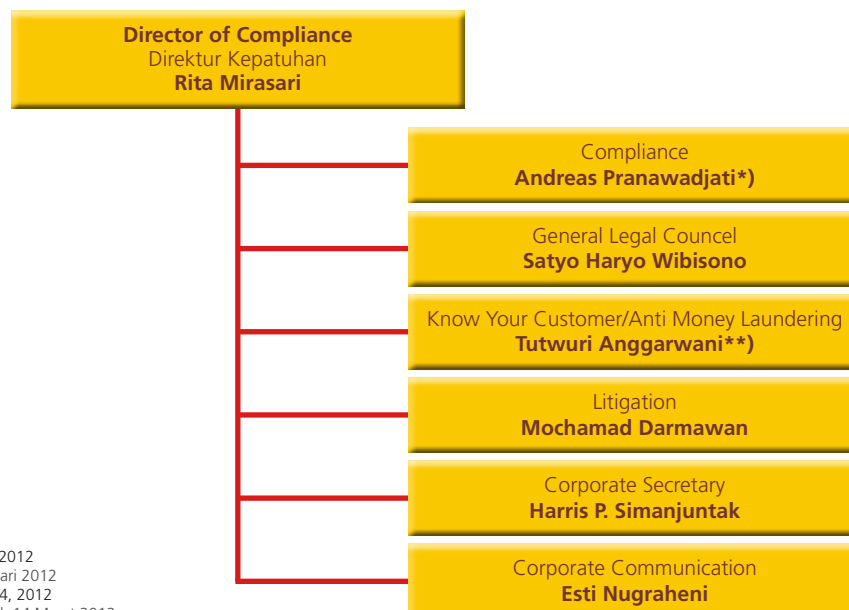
Director of Compliance
Direktur Kepatuhan
Rita Mirasari

Compliance
Andreas Pranawadjati*)

General Legal Councel
Satyo Haryo Wibisono

Know Your Customer/Anti Money Laundering
Tutwuri Anggarwani**)

Litigation
Mochamad Darmawan

Corporate Secretary
Harris P. Simanjuntak

Corporate Communication
Esti Nugraheni

2012
ari 2012
4, 2012
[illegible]